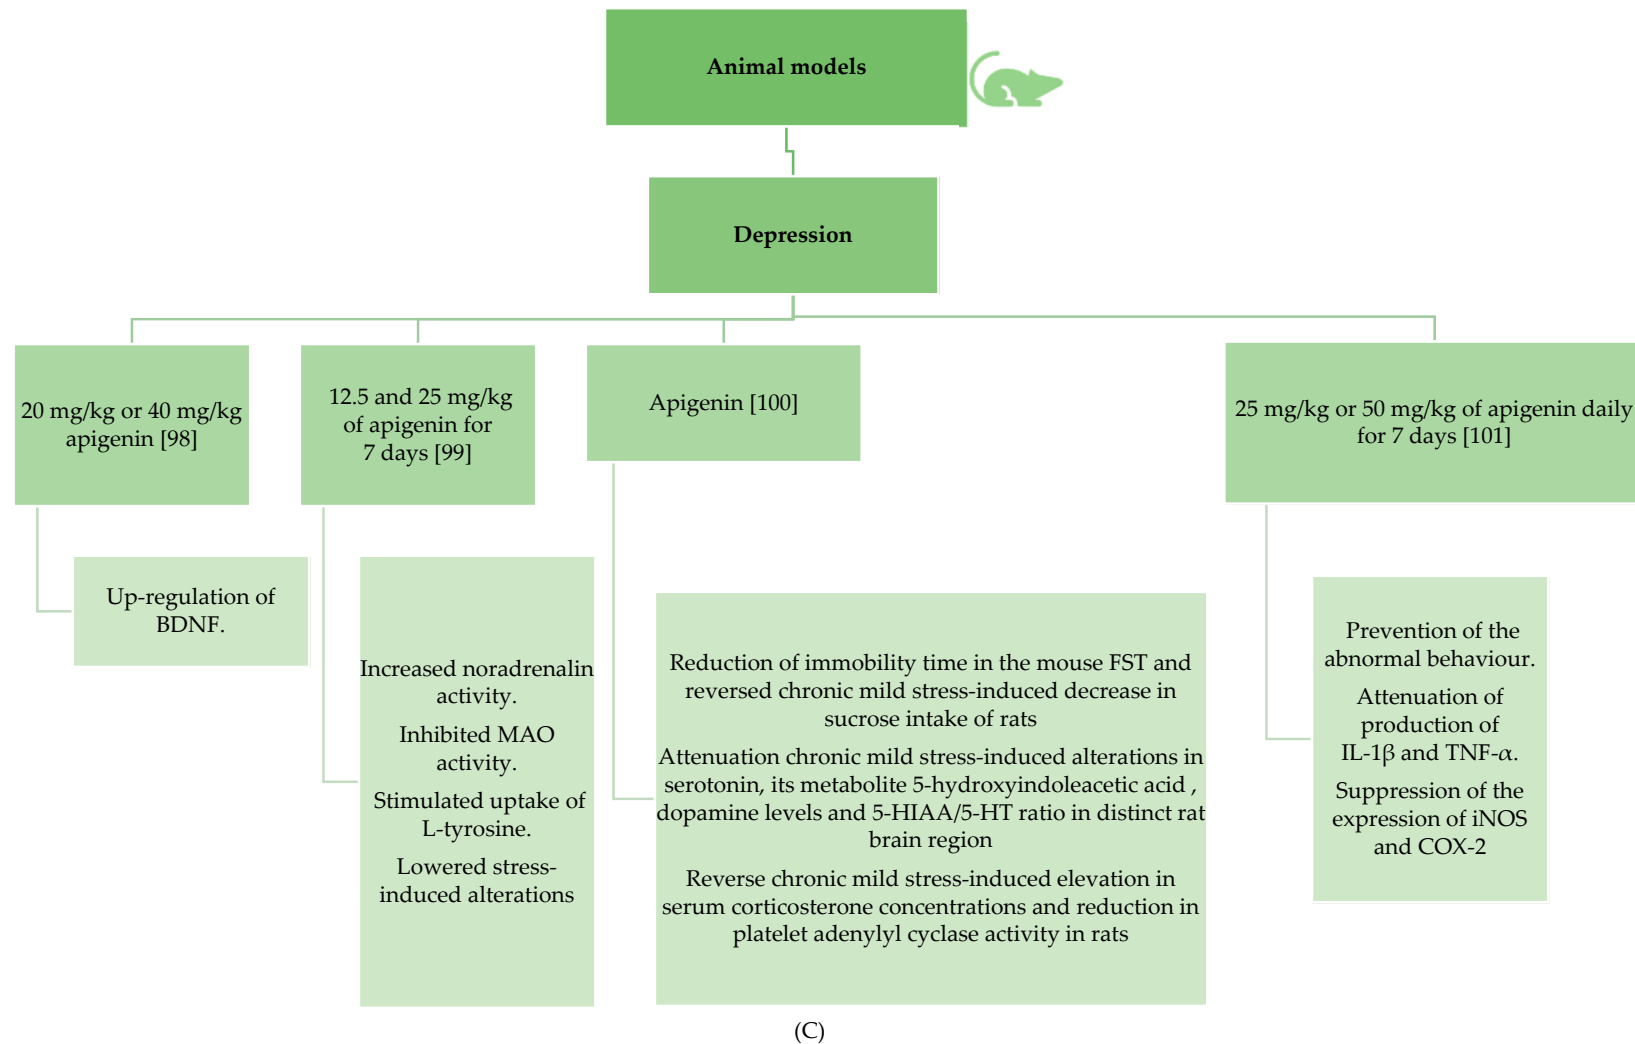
Animal models

Depression

20 mg/kg or 40 mg/kg apigenin [98]

12.5 and 25 mg/kg of apigenin for 7 days [99]

Apigenin [100]

25 mg/kg or 50 mg/kg of apigenin daily for 7 days [101]

Up-regulation of BDNF.

Increased noradrenalin activity.

Inhibited MAO activity.

Stimulated uptake of L-tyrosine.

Lowered stress-induced alterations

Reduction of immobility time in the mouse FST and reversed chronic mild stress-induced decrease in sucrose intake of rats

Attenuation chronic mild stress-induced alterations in serotonin, its metabolite 5-hydroxyindoleacetic acid , dopamine levels and 5-HIAA/5-HT ratio in distinct rat brain region

Reverse chronic mild stress-induced elevation in serum corticosterone concentrations and reduction in platelet adenylyl cyclase activity in rats

Prevention of the abnormal behaviour.

Attenuation of production of IL-1$\beta$ and TNF-$\alpha$.

Suppression of the expression of iNOS and COX-2

(C)